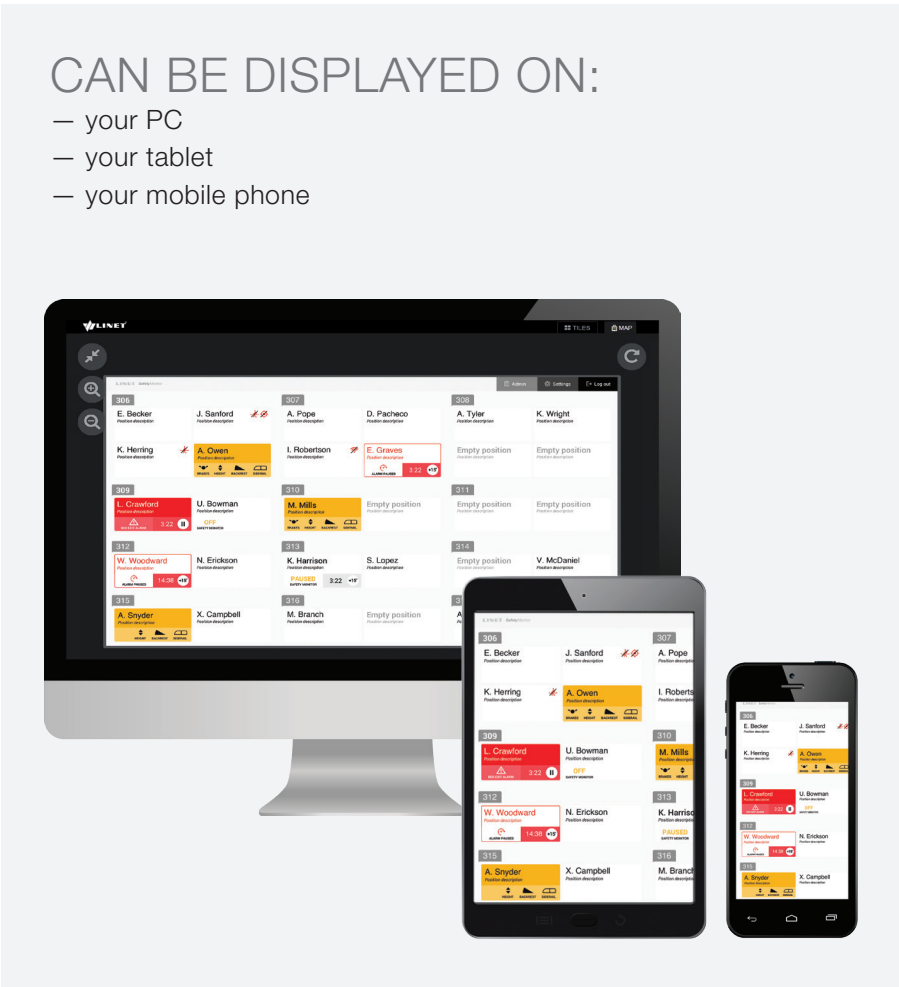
CAN BE DISPLAYED ON:
— your PC
— your tablet
— your mobile phone

LINET

TILES MAP

Admin Settings Log out

306
E. Becker
Position description
J. Sanford
Position description
K. Herring
Position description
A. Owen
Position description
BRAKES HEIGHT BACKREST SIDERAIL

307
A. Pope
Position description
D. Pacheco
Position description
I. Robertson
Position description
E. Graves
Position description
ALARM PAUSED 3:22 +15'

308
A. Tyler
Position description
K. Wright
Position description
Empty position
Position description
Empty position
Position description

309
L. Crawford
Position description
BED EXIT ALARM 3:22
U. Bowman
Position description
OFF
SAFETY MONITOR

310
M. Mills
Position description
BRAKES HEIGHT BACKREST SIDERAIL
Empty position
Position description

311
Empty position
Position description
Empty position
Position description

312
W. Woodward
Position description
ALARM PAUSED 14:38 +15'
N. Erickson
Position description

313
K. Harrison
Position description
PAUSED
SAFETY MONITOR 3:22 +15'
S. Lopez
Position description

314
Empty position
Position description
V. McDaniel
Position description

315
A. Snyder
Position description
HEIGHT BACKREST SIDERAIL
X. Campbell
Position description

316
M. Branch
Position description
Empty position
Position description

LINET SafetyMonitor
306
E. Becker
Position description
J. Sanford
Position description
K. Herring
Position description
A. Owen
Position description
BRAKES HEIGHT BACKREST SIDERAIL
307
A. Pope
Position description
I. Roberts
309
L. Crawford
Position description
BED EXIT ALARM 3:22
U. Bowman
Position description
OFF
SAFETY MONITOR
310
M. Mills
Position description
BRAKES HEIGHT
312
W. Woodward
Position description
ALARM PAUSED 14:38 +15'
N. Erickson
Position description
313
K. Harriso
Position description
PAUSED
SAFETY MONITOR
315
A. Snyder
Position description
HEIGHT BACKREST SIDERAIL
X. Campbell
Position description
316
M. Branch
Position description

306
E. Becker
J. Sanford
K. Herring
A. Owen
309
L. Crawford
U. Bowman
OFF
312
W. Woodward
14:38
N. Erickson
315
A. Snyder
X. Campbell